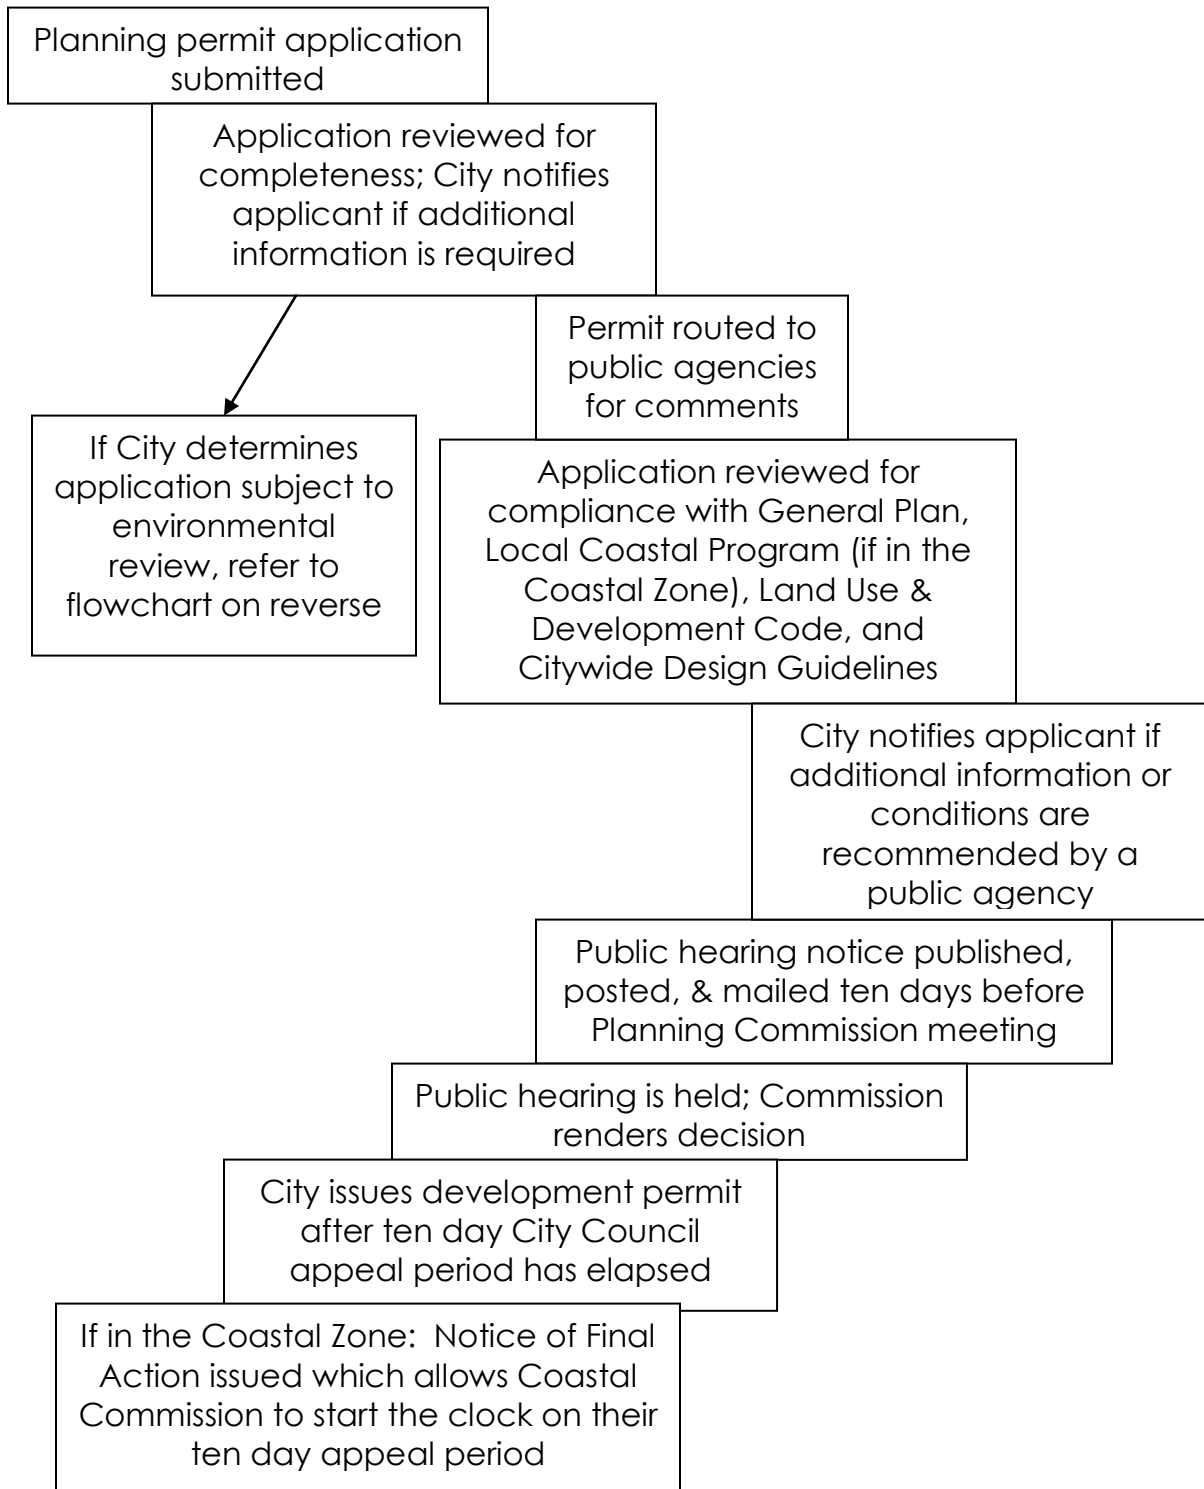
Planning permit application submitted

Application reviewed for completeness; City notifies applicant if additional information is required

Permit routed to public agencies for comments

If City determines application subject to environmental review, refer to flowchart on reverse

Application reviewed for compliance with General Plan, Local Coastal Program (if in the Coastal Zone), Land Use & Development Code, and Citywide Design Guidelines

City notifies applicant if additional information or conditions are recommended by a public agency

Public hearing notice published, posted, & mailed ten days before Planning Commission meeting

Public hearing is held; Commission renders decision

City issues development permit after ten day City Council appeal period has elapsed

If in the Coastal Zone: Notice of Final Action issued which allows Coastal Commission to start the clock on their ten day appeal period